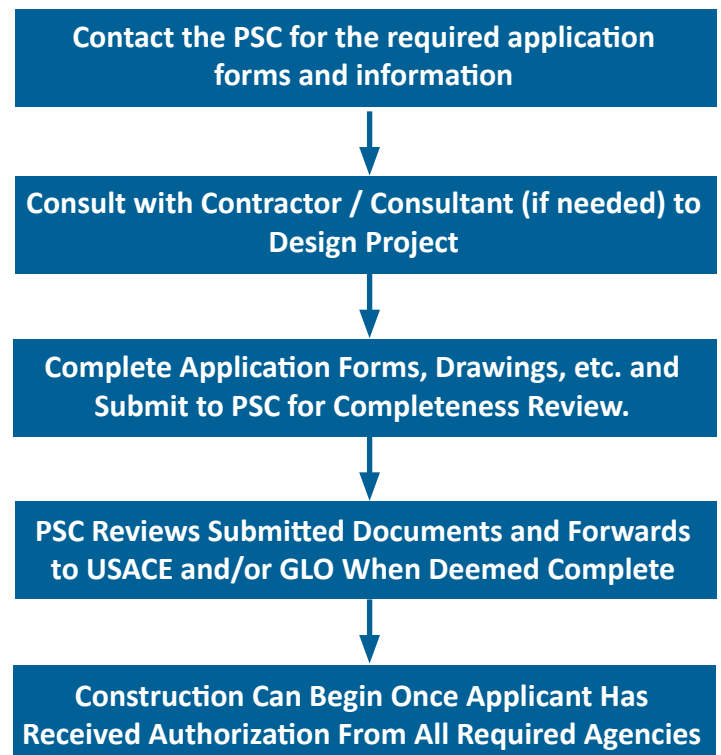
Contact the PSC for the required application forms and information

Consult with Contractor / Consultant (if needed) to Design Project

Complete Application Forms, Drawings, etc. and Submit to PSC for Completeness Review.

PSC Reviews Submitted Documents and Forwards to USACE and/or GLO When Deemed Complete

Construction Can Begin Once Applicant Has Received Authorization From All Required Agencies